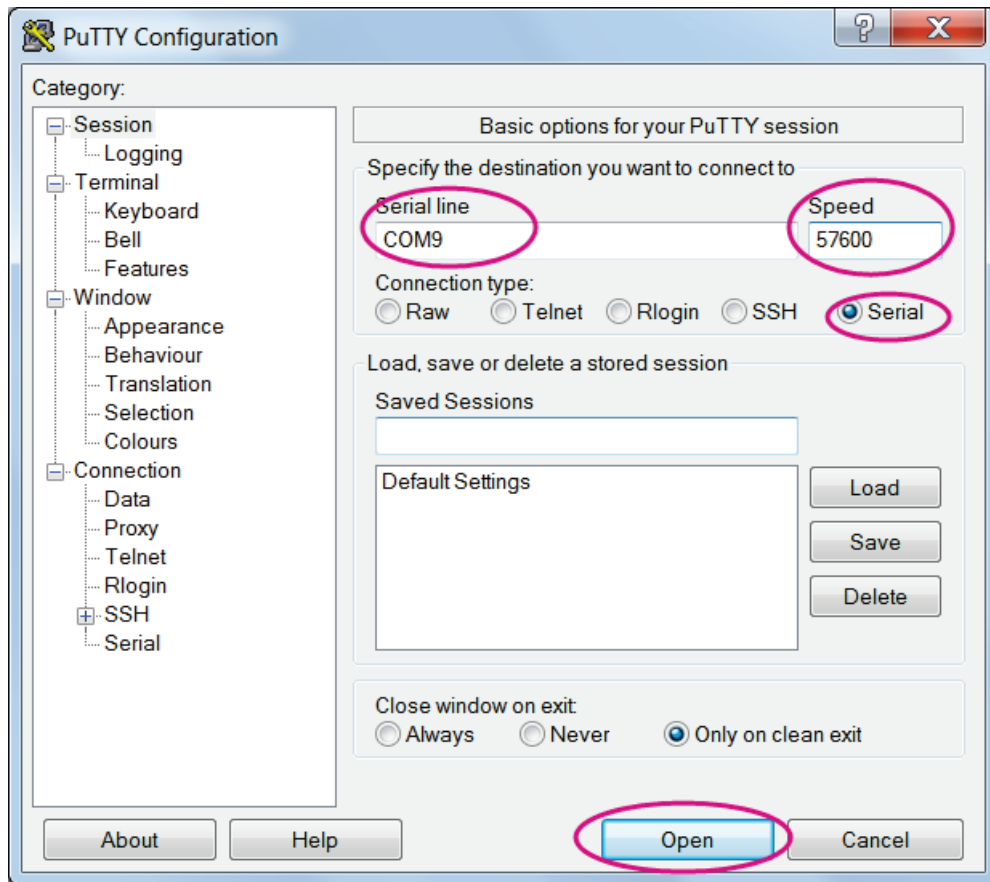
PuTTY Configuration

?
X

Category:

Session
Logging
Terminal
Keyboard
Bell
Features
Window
Appearance
Behaviour
Translation
Selection
Colours
Connection
Data
Proxy
Telnet
Rlogin
SSH
Serial

Basic options for your PuTTY session

Specify the destination you want to connect to

Serial line
COM9

Speed
57600

Connection type:
Raw Telnet Rlogin SSH Serial

Load, save or delete a stored session

Saved Sessions

Default Settings

Load
Save
Delete

Close window on exit:
Always Never Only on clean exit

About
Help
Open
Cancel